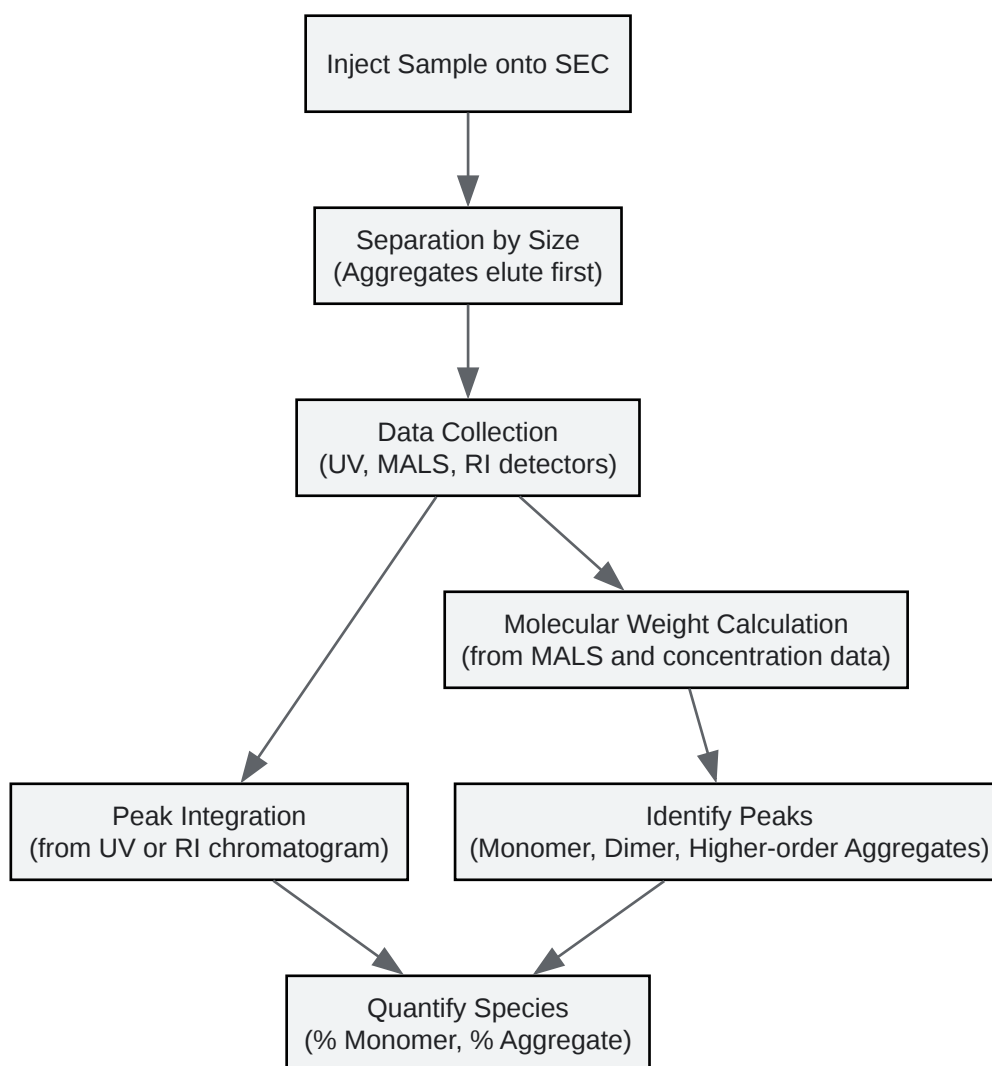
Inject Sample onto SEC

Separation by Size
(Aggregates elute first)

Data Collection
(UV, MALS, RI detectors)

Molecular Weight Calculation
(from MALS and concentration data)

Peak Integration
(from UV or RI chromatogram)

Identify Peaks
(Monomer, Dimer, Higher-order Aggregates)

Quantify Species
(% Monomer, % Aggregate)